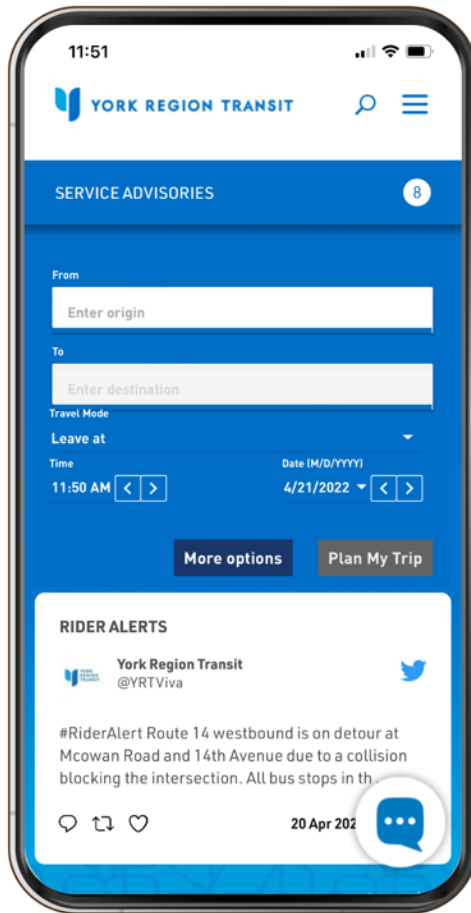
11:51

YORK REGION TRANSIT

SERVICE ADVISORIES 8

From

Enter origin

To

Enter destination

Travel Mode

Leave at

Time

11:50 AM

Date (M/D/YYYY)

4/21/2022

More options

Plan My Trip

RIDER ALERTS

York Region Transit
@YRTViva

#RiderAlert Route 14 westbound is on detour at Mcowan Road and 14th Avenue due to a collision blocking the intersection. All bus stops in th

20 Apr 202